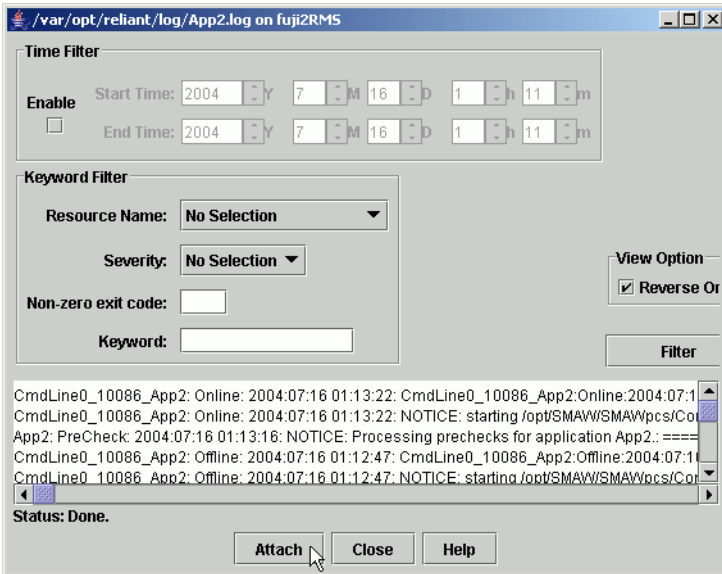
/var/opt/reliant/log/App2.log on fuji2RMS

Time Filter

Enable

Start Time: 2004 Y 7 M 16 D 1 h 11 m

End Time: 2004 Y 7 M 16 D 1 h 11 m

Keyword Filter

Resource Name: No Selection

Severity: No Selection

Non-zero exit code:

Keyword:

View Option

Reverse Or

Filter

CmdLine0_10086_App2: Online: 2004:07:16 01:13:22: CmdLine0_10086_App2:Online:2004:07:1
CmdLine0_10086_App2: Online: 2004:07:16 01:13:22: NOTICE: starting /opt/SMAW/SMAWpcs/Co
App2: PreCheck: 2004:07:16 01:13:16: NOTICE: Processing prechecks for application App2.: ====
CmdLine0_10086_App2: Offline: 2004:07:16 01:12:47: CmdLine0_10086_App2:Offline:2004:07:1
CmdLine0_10086_App2: Offline: 2004:07:16 01:12:47: NOTICE: starting /opt/SMAW/SMAWpcs/Co

Status: Done.

Attach Close Help